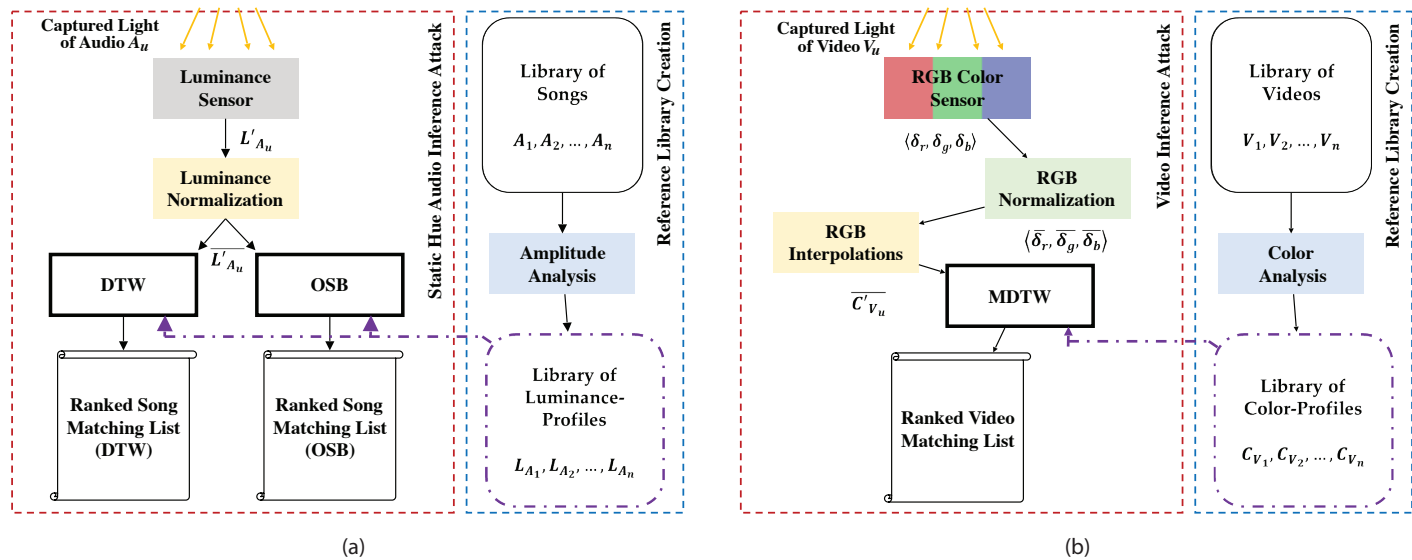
Captured Light of Audio $A_u$

Luminance Sensor

$L'_{A_u}$

Luminance Normalization

$\overline{L'_{A_u}}$

DTW

OSB

Ranked Song Matching List (DTW)

Ranked Song Matching List (OSB)

Static Hue Audio Inference Attack

Library of Songs

$A_1, A_2, \ldots, A_n$

Amplitude Analysis

Library of Luminance-Profiles

$L_{A_1}, L_{A_2}, \ldots, L_{A_n}$

Reference Library Creation

(a)

Captured Light of Video $V_u$

RGB Color Sensor

$\langle \delta_r, \delta_g, \delta_b \rangle$

RGB Normalization

$\langle \overline{\delta_r}, \overline{\delta_g}, \overline{\delta_b} \rangle$

RGB Interpolations

$\overline{C'_{V_u}}$

MDTW

Ranked Video Matching List

Video Inference Attack

Library of Videos

$V_1, V_2, \ldots, V_n$

Color Analysis

Library of Color-Profiles

$C_{V_1}, C_{V_2}, \ldots, C_{V_n}$

Reference Library Creation

(b)